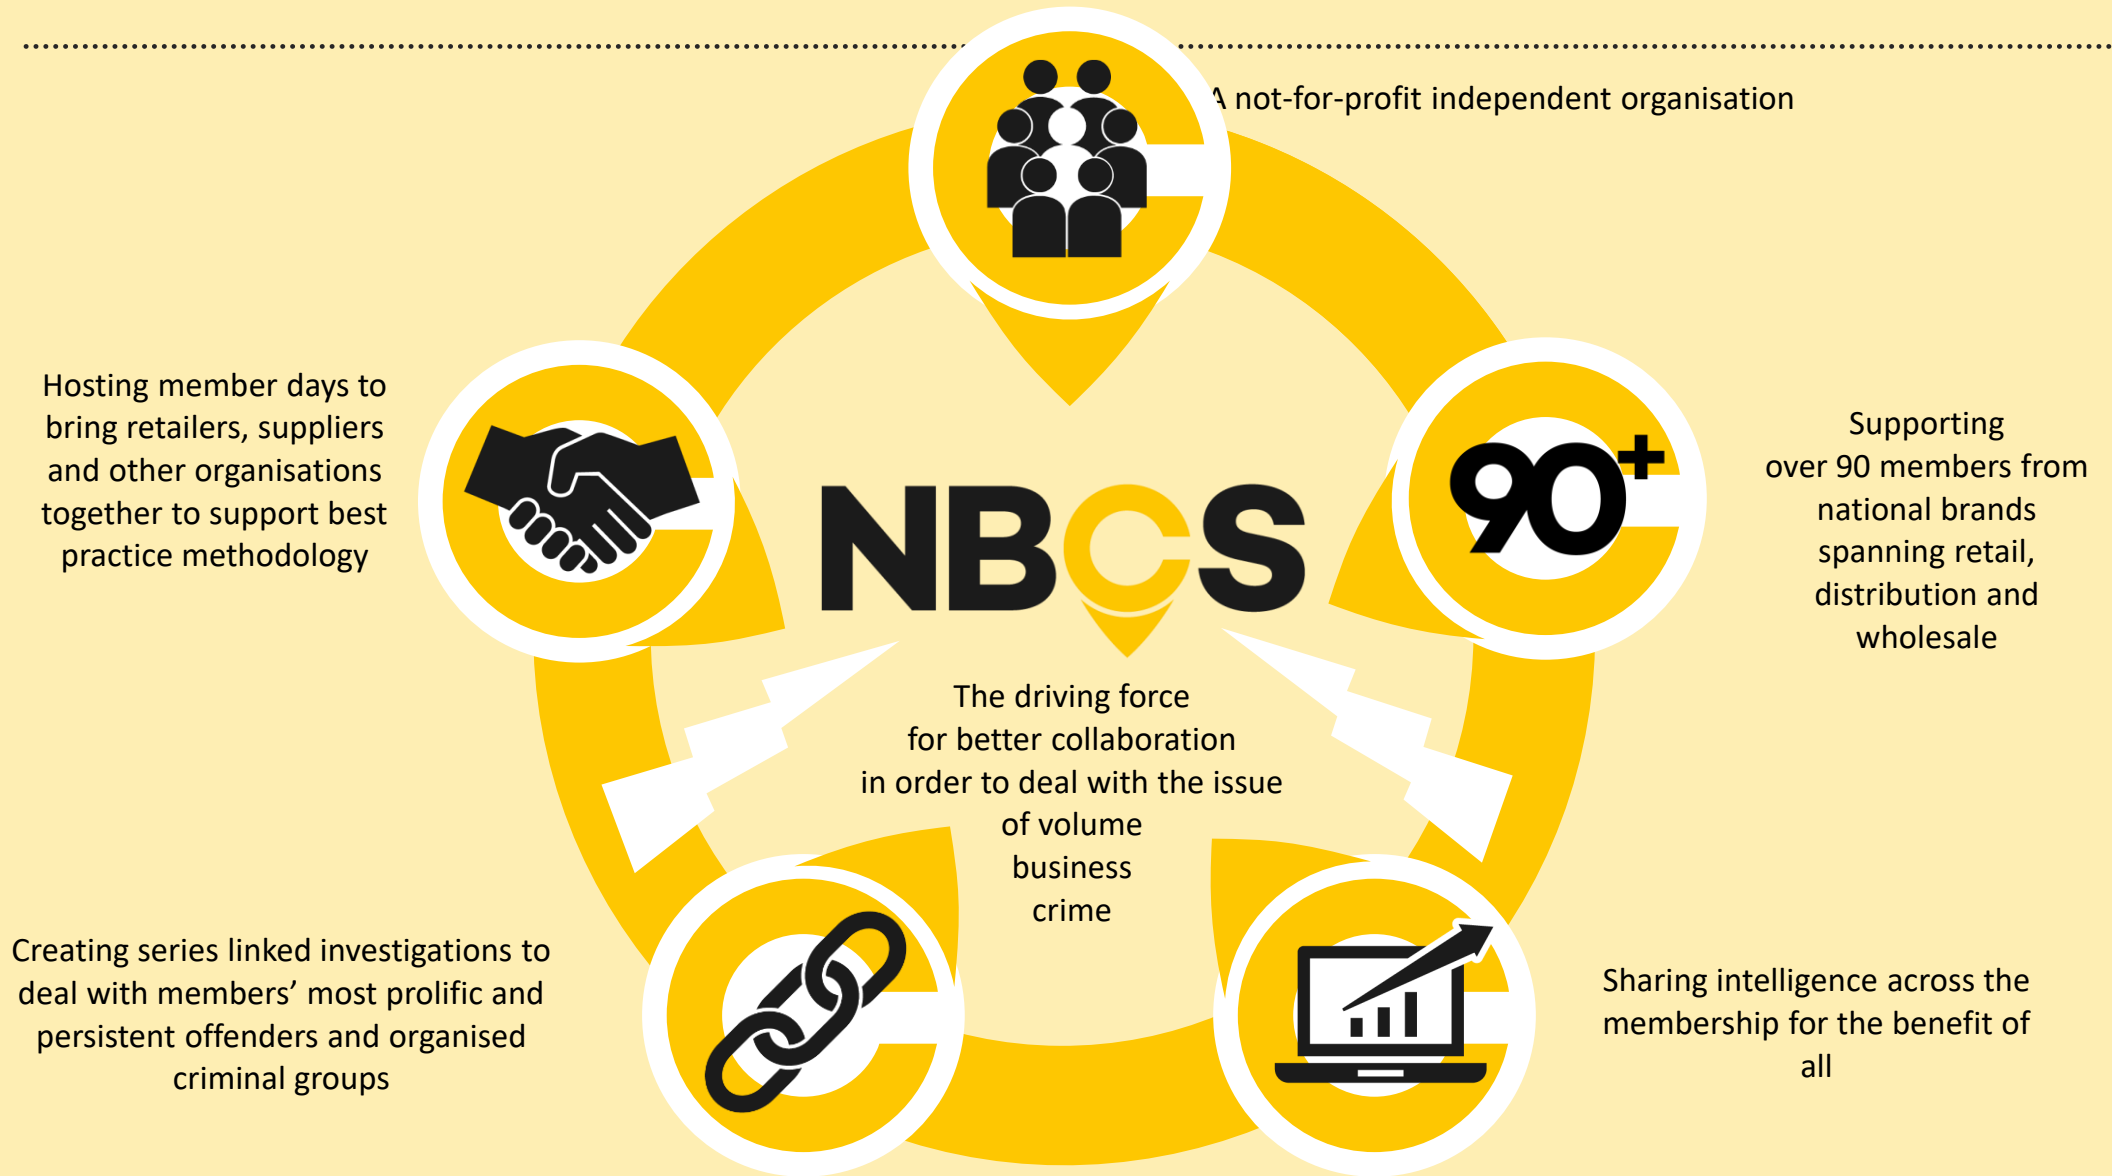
A not-for-profit independent organisation

Hosting member days to bring retailers, suppliers and other organisations together to support best practice methodology

NBCS

90+

Supporting over 90 members from national brands spanning retail, distribution and wholesale

The driving force for better collaboration in order to deal with the issue of volume business crime

Creating series linked investigations to deal with members' most prolific and persistent offenders and organised criminal groups

Sharing intelligence across the membership for the benefit of all